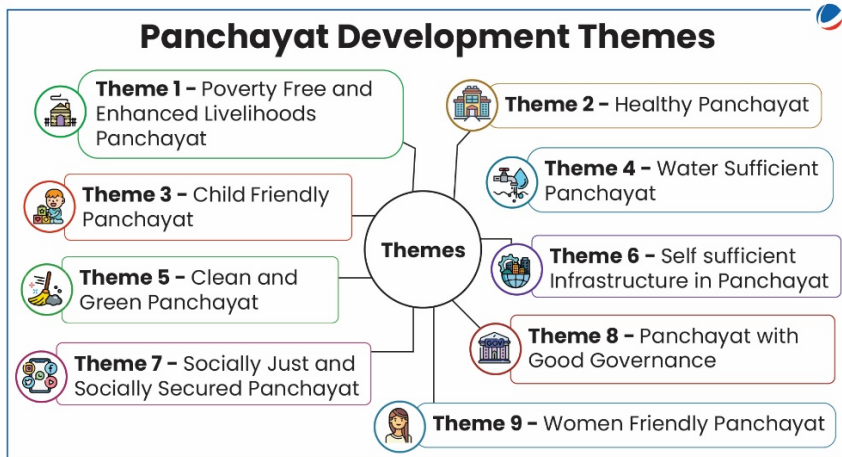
Panchayat Development Themes

Themes

Theme 1 - Poverty Free and Enhanced Livelihoods Panchayat

Theme 2 - Healthy Panchayat

Theme 3 - Child Friendly Panchayat

Theme 4 - Water Sufficient Panchayat

Theme 5 - Clean and Green Panchayat

Theme 6 - Self sufficient Infrastructure in Panchayat

Theme 7 - Socially Just and Socially Secured Panchayat

Theme 8 - Panchayat with Good Governance

Theme 9 - Women Friendly Panchayat